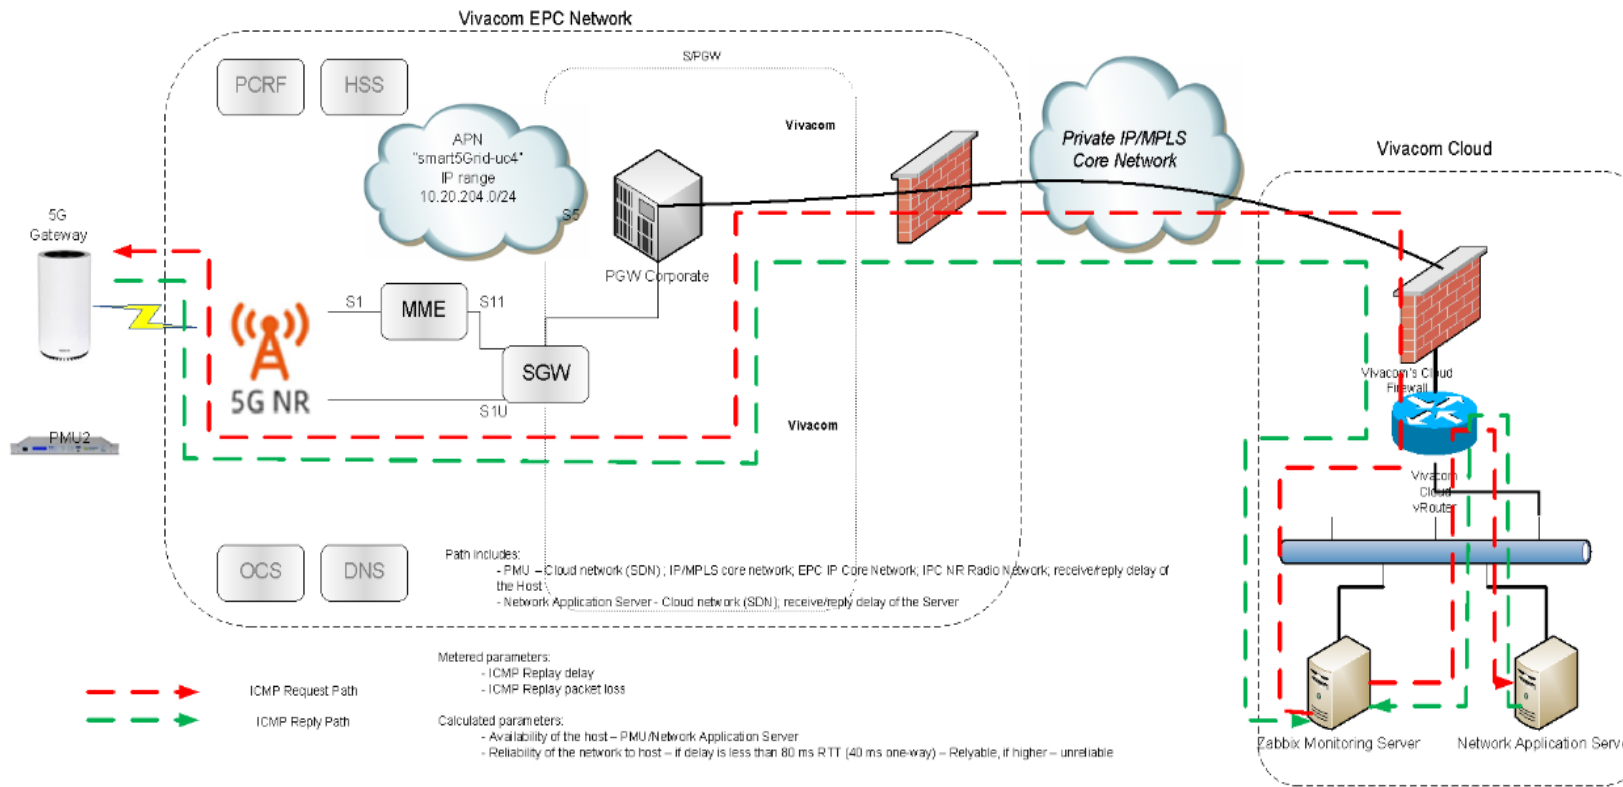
Vivacom EPC Network

S/PGW

PCRF

HSS

APN "smart5Grid-uc4" IP range 10.20.204.0/24

Vivacom

S5

PGW Corporate

Private IP/MPLS Core Network

Vivacom Cloud

5G Gateway

S1

MME

S11

SGW

5G NR

S1U

Vivacom

Vivacom's Cloud Firewall

Vivacom Cloud vRouter

PMU2

OCS

DNS

Path includes:
- PMU – Cloud network (SDN); IP/MPLS core network; EPC IP Core Network; IPC NR Radio Network; receive/reply delay of the Host
- Network Application Server - Cloud network (SDN); receive/reply delay of the Server

Metered parameters:
- ICMP Replay delay
- ICMP Replay packet loss

Calculated parameters:
- Availability of the host – PMU/Network Application Server
- Reliability of the network to host – if delay is less than 80 ms RTT (40 ms one-way) – Relyable, if higher – unreliable

ICMP Request Path

ICMP Reply Path

Zabbix Monitoring Server

Network Application Serv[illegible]